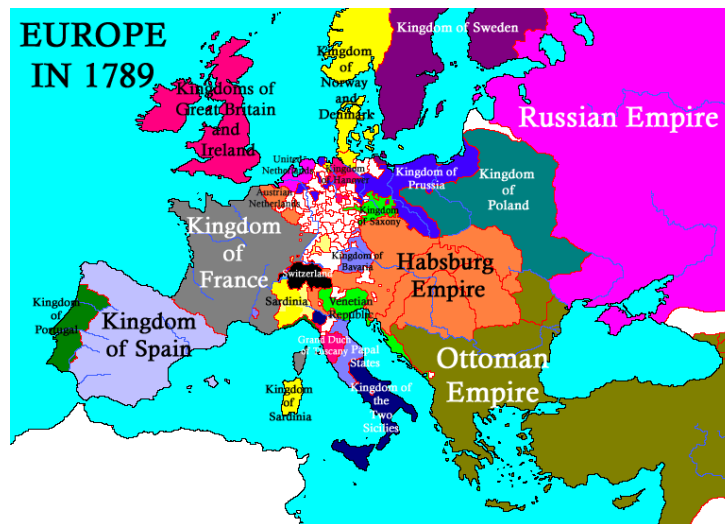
EUROPE IN 1789

Kingdom of Sweden

Kingdom of Norway and Denmark

Kingdoms of Great Britain and Ireland

Russian Empire

United Netherlands

Kingdom of Hannover

Kingdom of Prussia

Kingdom of Poland

Austrian Netherlands

Kingdom of Saxony

Kingdom of France

Kingdom of Bavaria

Habsburg Empire

Switzerland

Sardinia

Venetian Republic

Kingdom of Portugal

Kingdom of Spain

Grand Duchy of Tuscany

Papal States

Ottoman Empire

Kingdom of Sardinia

Kingdom of the Two Sicilies